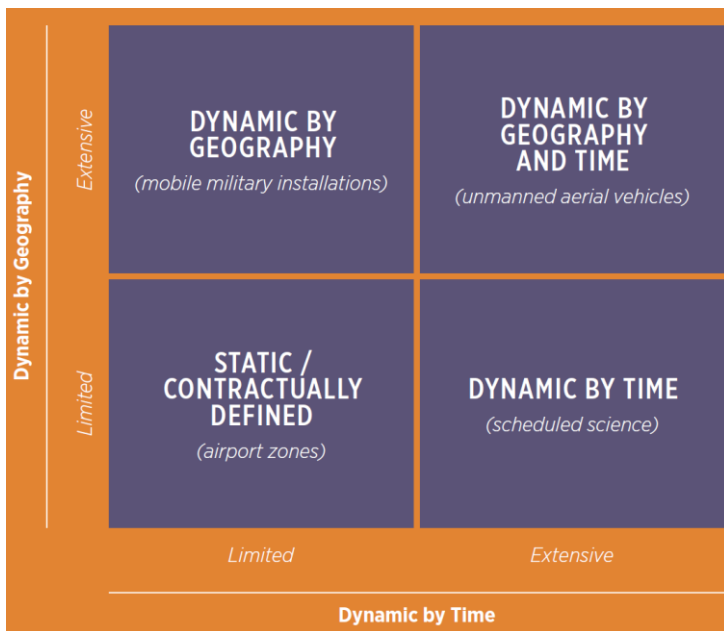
Dynamic by Geography

Extensive

Limited

DYNAMIC BY GEOGRAPHY
(mobile military installations)

DYNAMIC BY GEOGRAPHY AND TIME
(unmanned aerial vehicles)

STATIC / CONTRACTUALLY DEFINED
(airport zones)

DYNAMIC BY TIME
(scheduled science)

Limited

Extensive

Dynamic by Time